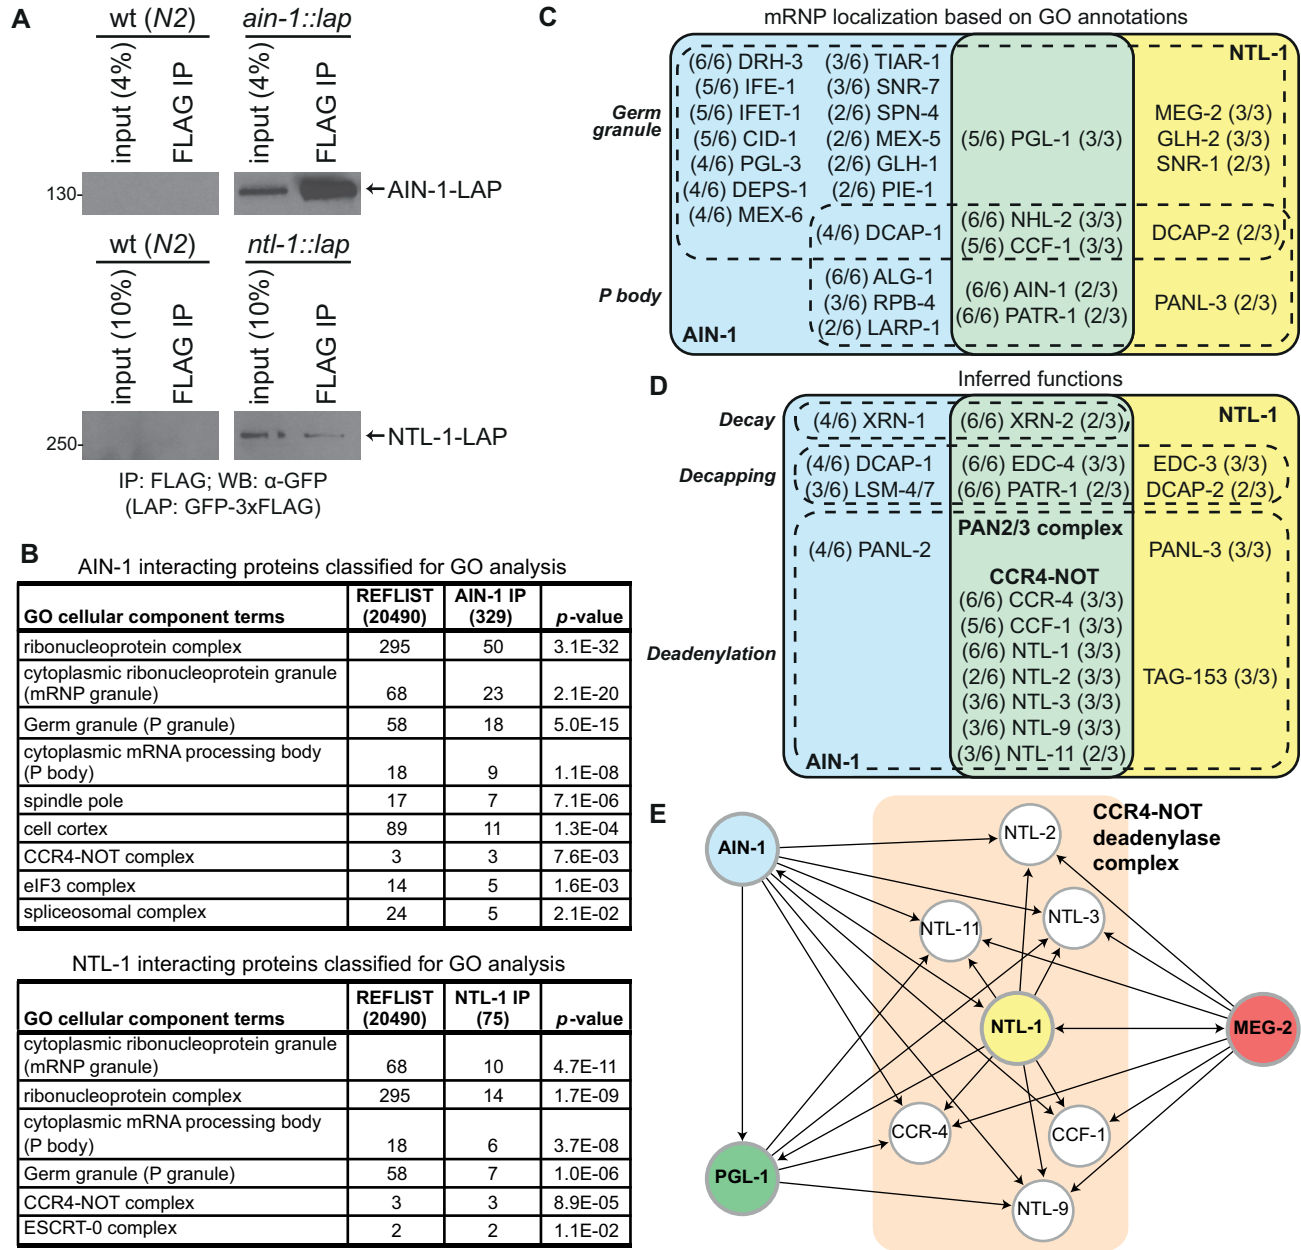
A

wt (N2)
input (4%)
FLAG IP
ain-1::lap
input (4%)
FLAG IP
130
←AIN-1-LAP

wt (N2)
input (10%)
FLAG IP
ntl-1::lap
input (10%)
FLAG IP
250
←NTL-1-LAP

IP: FLAG; WB: α-GFP
(LAP: GFP-3xFLAG)

B

AIN-1 interacting proteins classified for GO analysis

| GO cellular component terms | REFLIST (20490) | AIN-1 IP (329) | p-value |
|---|---|---|---|
| ribonucleoprotein complex | 295 | 50 | 3.1E-32 |
| cytoplasmic ribonucleoprotein granule (mRNP granule) | 68 | 23 | 2.1E-20 |
| Germ granule (P granule) | 58 | 18 | 5.0E-15 |
| cytoplasmic mRNA processing body (P body) | 18 | 9 | 1.1E-08 |
| spindle pole | 17 | 7 | 7.1E-06 |
| cell cortex | 89 | 11 | 1.3E-04 |
| CCR4-NOT complex | 3 | 3 | 7.6E-03 |
| eIF3 complex | 14 | 5 | 1.6E-03 |
| spliceosomal complex | 24 | 5 | 2.1E-02 |

NTL-1 interacting proteins classified for GO analysis

| GO cellular component terms | REFLIST (20490) | NTL-1 IP (75) | p-value |
|---|---|---|---|
| cytoplasmic ribonucleoprotein granule (mRNP granule) | 68 | 10 | 4.7E-11 |
| ribonucleoprotein complex | 295 | 14 | 1.7E-09 |
| cytoplasmic mRNA processing body (P body) | 18 | 6 | 3.7E-08 |
| Germ granule (P granule) | 58 | 7 | 1.0E-06 |
| CCR4-NOT complex | 3 | 3 | 8.9E-05 |
| ESCRT-0 complex | 2 | 2 | 1.1E-02 |

C

mRNP localization based on GO annotations

Germ granule
P body
(6/6) DRH-3
(5/6) IFE-1
(5/6) IFET-1
(5/6) CID-1
(4/6) PGL-3
(4/6) DEPS-1
(4/6) MEX-6
(3/6) TIAR-1
(3/6) SNR-7
(2/6) SPN-4
(2/6) MEX-5
(2/6) GLH-1
(2/6) PIE-1
(4/6) DCAP-1
(6/6) ALG-1
(3/6) RPB-4
(2/6) LARP-1
AIN-1
(5/6) PGL-1 (3/3)
(6/6) NHL-2 (3/3)
(5/6) CCF-1 (3/3)
(6/6) AIN-1 (2/3)
(6/6) PATR-1 (2/3)
NTL-1
MEG-2 (3/3)
GLH-2 (3/3)
SNR-1 (2/3)
DCAP-2 (2/3)
PANL-3 (2/3)

D

Inferred functions

Decay
Decapping
Deadenylation
(4/6) XRN-1
(4/6) DCAP-1
(3/6) LSM-4/7
(4/6) PANL-2
AIN-1
(6/6) XRN-2 (2/3)
(6/6) EDC-4 (3/3)
(6/6) PATR-1 (2/3)
PAN2/3 complex
CCR4-NOT
(6/6) CCR-4 (3/3)
(5/6) CCF-1 (3/3)
(6/6) NTL-1 (3/3)
(2/6) NTL-2 (3/3)
(3/6) NTL-3 (3/3)
(3/6) NTL-9 (3/3)
(3/6) NTL-11 (2/3)
NTL-1
EDC-3 (3/3)
DCAP-2 (2/3)
PANL-3 (3/3)
TAG-153 (3/3)

E

CCR4-NOT deadenylase complex
AIN-1
NTL-2
NTL-11
NTL-3
NTL-1
MEG-2
CCR-4
CCF-1
PGL-1
NTL-9